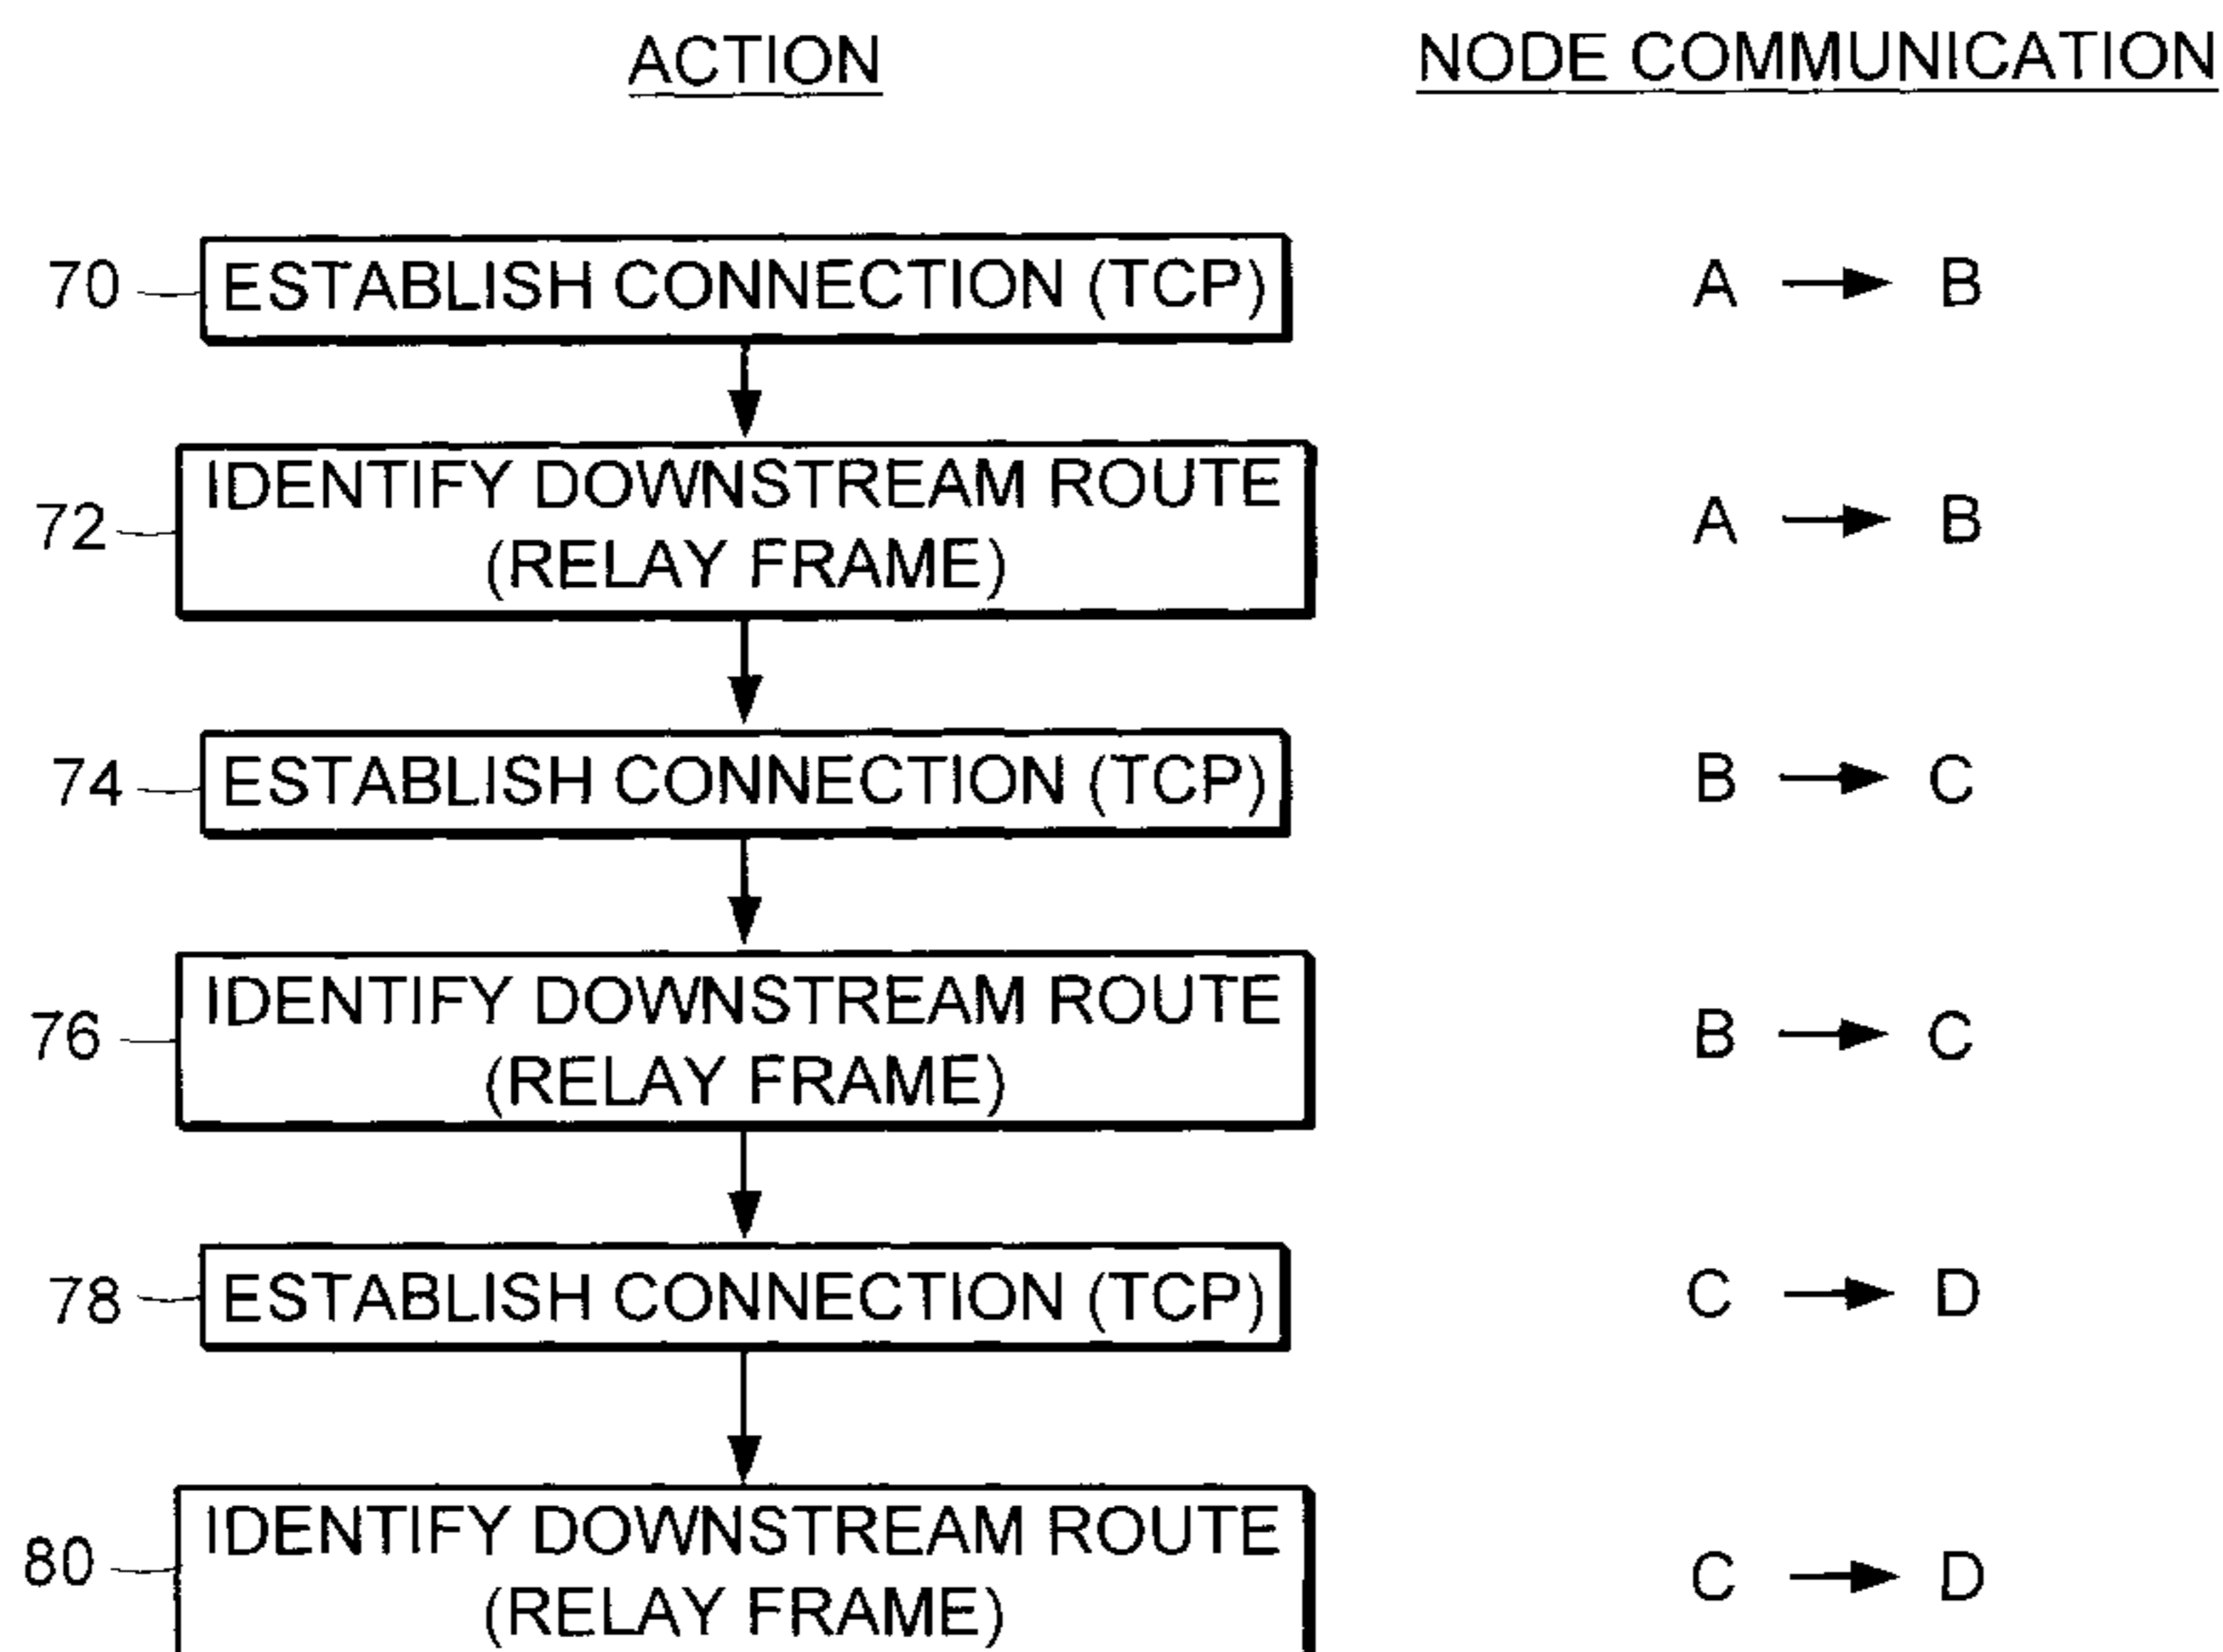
ACTION

NODE COMMUNICATION

70 ESTABLISH CONNECTION (TCP)

A → B

72 IDENTIFY DOWNSTREAM ROUTE (RELAY FRAME)

A → B

74 ESTABLISH CONNECTION (TCP)

B → C

76 IDENTIFY DOWNSTREAM ROUTE (RELAY FRAME)

B → C

78 ESTABLISH CONNECTION (TCP)

C → D

80 IDENTIFY DOWNSTREAM ROUTE (RELAY FRAME)

C → D